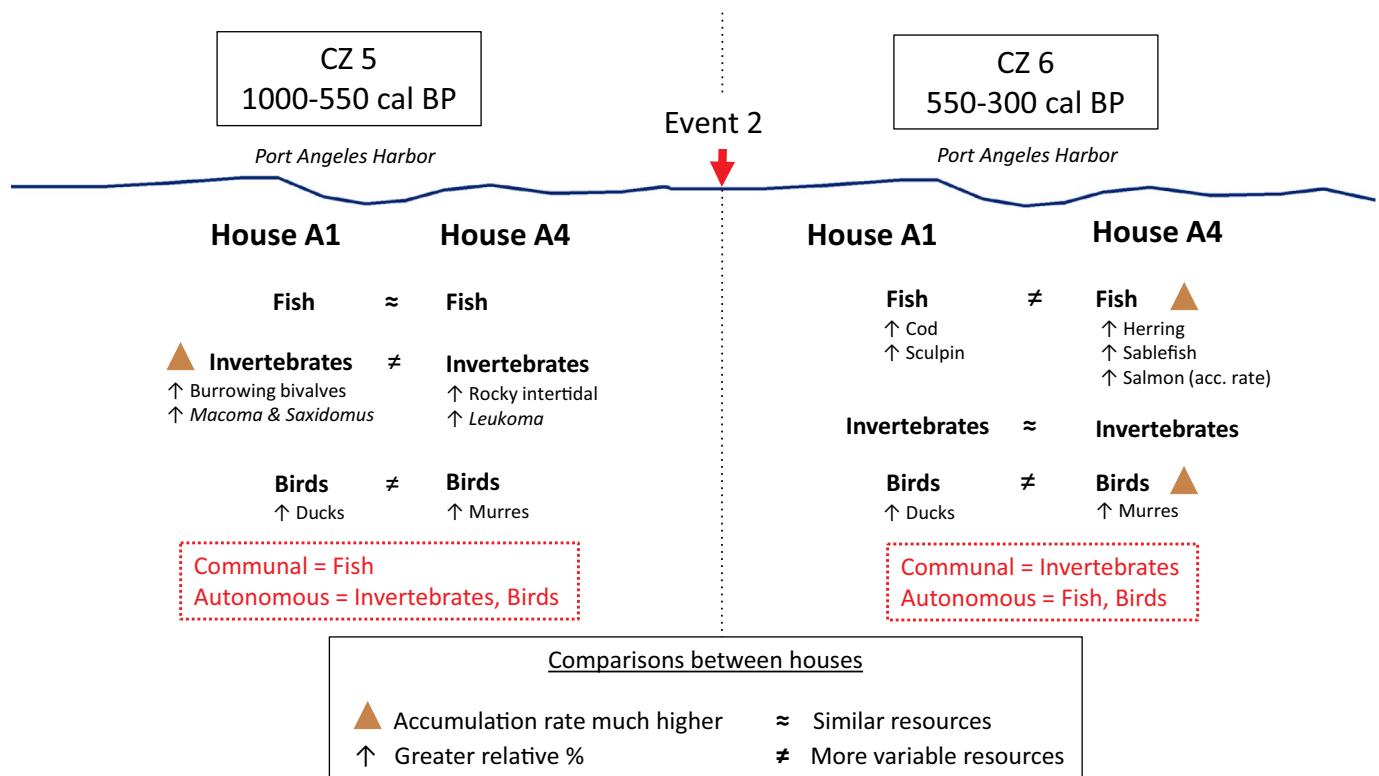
CZ 5
1000-550 cal BP

Event 2

CZ 6
550-300 cal BP

Port Angeles Harbor

Port Angeles Harbor

House A1 House A4

Fish ≈ Fish

Invertebrates ≠ Invertebrates
↑ Burrowing bivalves
↑ *Macoma & Saxidomus*
↑ Rocky intertidal
↑ *Leukoma*

Birds ≠ Birds
↑ Ducks
↑ Murres

Communal = Fish
Autonomous = Invertebrates, Birds

House A1 House A4

Fish ≠ Fish
↑ Cod
↑ Sculpin
↑ Herring
↑ Sablefish
↑ Salmon (acc. rate)

Invertebrates ≈ Invertebrates

Birds ≠ Birds
↑ Ducks
↑ Murres

Communal = Invertebrates
Autonomous = Fish, Birds

Comparisons between houses

Accumulation rate much higher
↑ Greater relative %
≈ Similar resources
≠ More variable resources